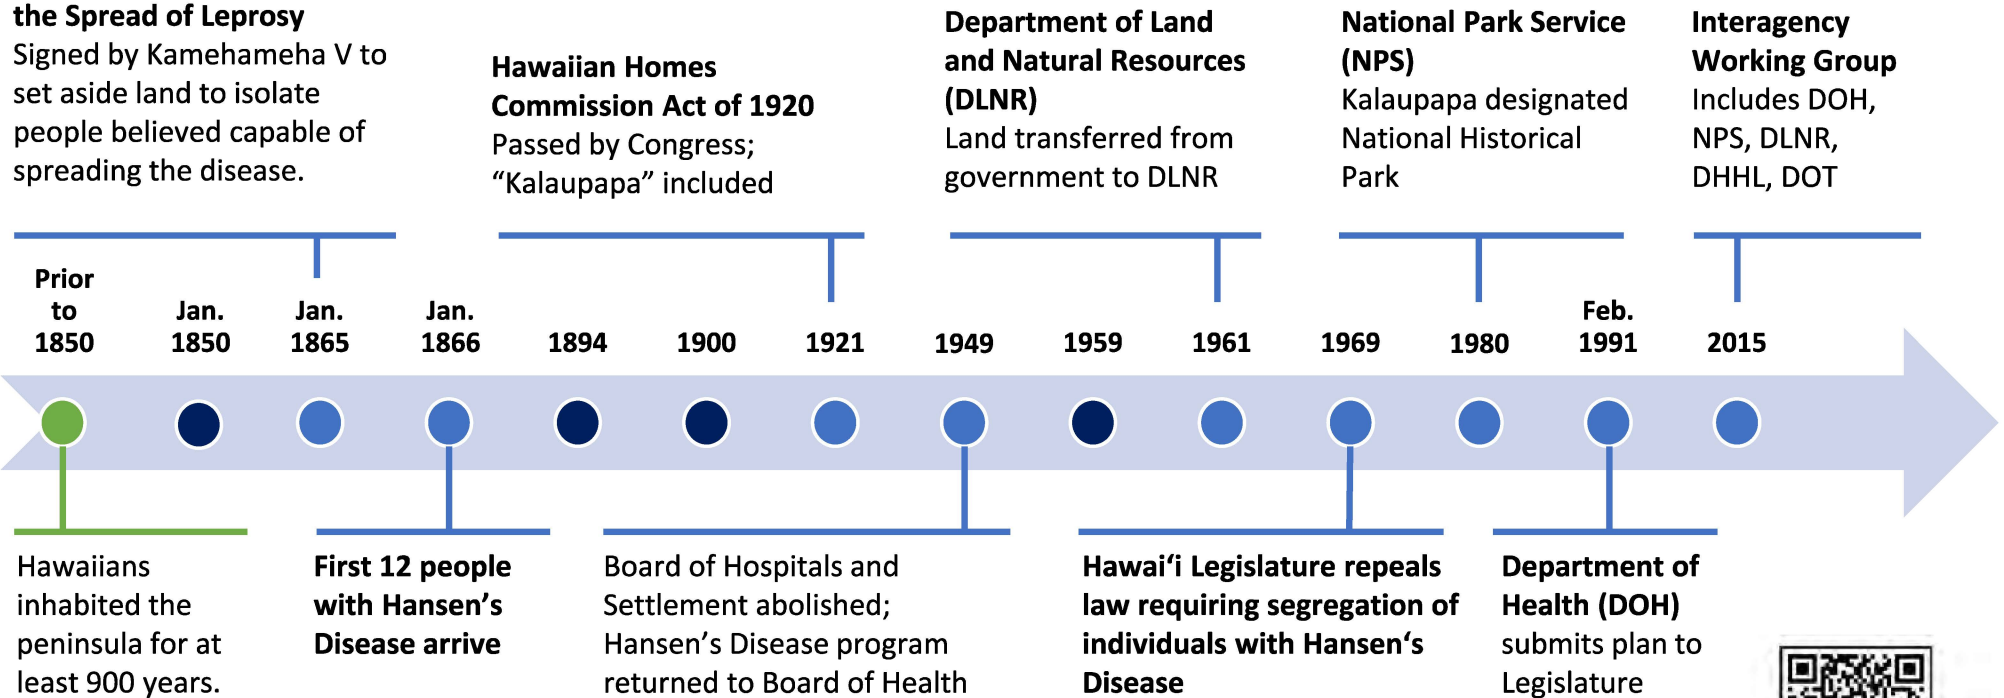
the Spread of Leprosy
Signed by Kamehameha V to set aside land to isolate people believed capable of spreading the disease.

Hawaiian Homes Commission Act of 1920
Passed by Congress; "Kalaupapa" included

Department of Land and Natural Resources (DLNR)
Land transferred from government to DLNR

National Park Service (NPS)
Kalaupapa designated National Historical Park

Interagency Working Group
Includes DOH, NPS, DLNR, DHHL, DOT

Prior to 1850
Jan. 1850
Jan. 1865
Jan. 1866
1894
1900
1921
1949
1959
1961
1969
1980
Feb. 1991
2015

Hawaiians inhabited the peninsula for at least 900 years.

First 12 people with Hansen's Disease arrive

Board of Hospitals and Settlement abolished; Hansen's Disease program returned to Board of Health

Hawai'i Legislature repeals law requiring segregation of individuals with Hansen's Disease

Department of Health (DOH) submits plan to Legislature